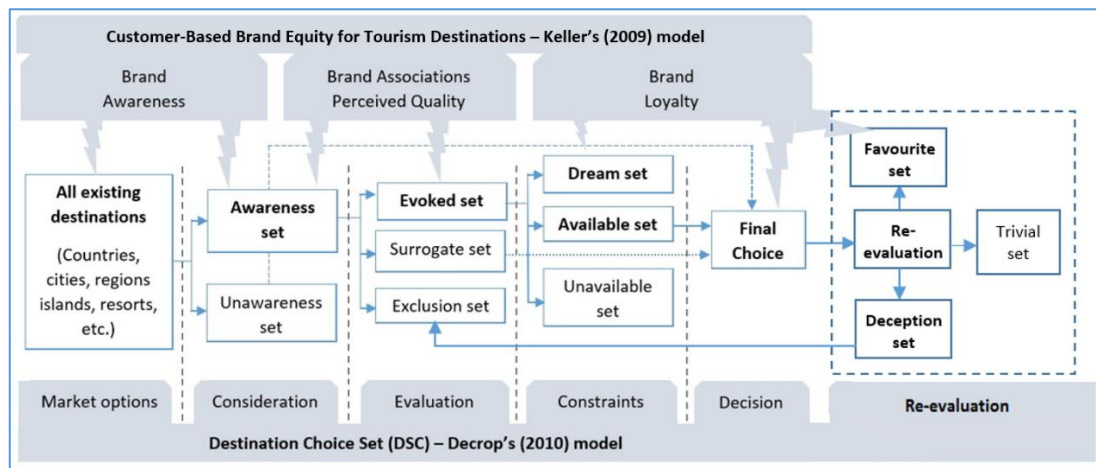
Customer-Based Brand Equity for Tourism Destinations – Keller's (2009) model

Brand Awareness

Brand Associations Perceived Quality

Brand Loyalty

All existing destinations

(Countries, cities, regions islands, resorts, etc.)

Awareness set

Unawareness set

Evoked set

Surrogate set

Exclusion set

Dream set

Available set

Unavailable set

Final Choice

Favourite set

Re-evaluation

Trivial set

Deception set

Market options

Consideration

Evaluation

Constraints

Decision

Re-evaluation

Destination Choice Set (DSC) – Decrop's (2010) model